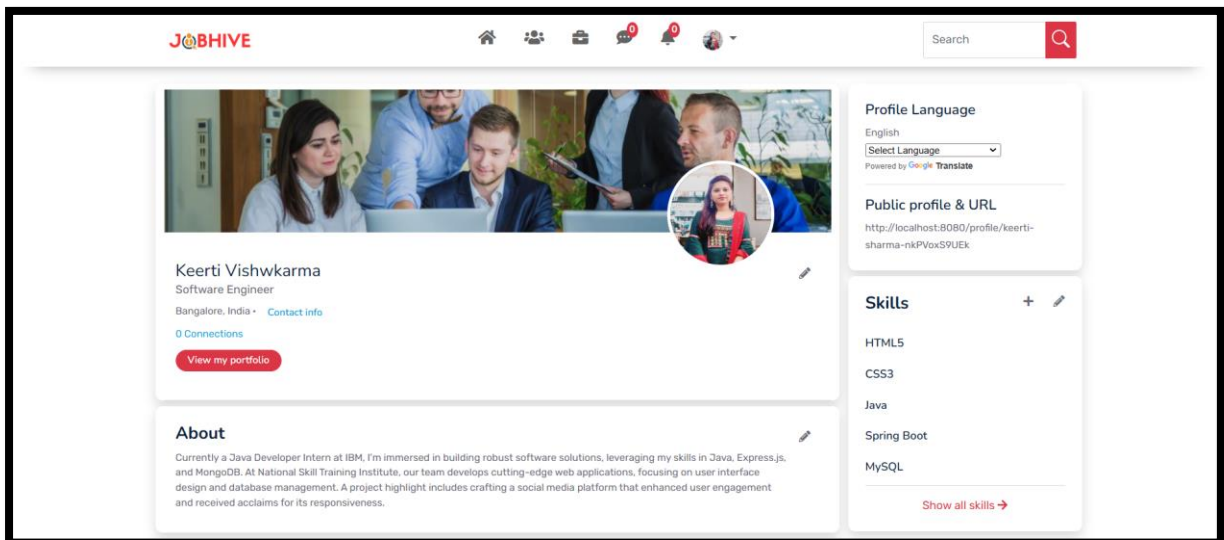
JOBHIVE

0 0

Search

Keerti Vishwkarma
Software Engineer
Bangalore, India • Contact info
0 Connections
View my portfolio

About
Currently a Java Developer Intern at IBM, I'm immersed in building robust software solutions, leveraging my skills in Java, Express.js, and MongoDB. At National Skill Training Institute, our team develops cutting-edge web applications, focusing on user interface design and database management. A project highlight includes crafting a social media platform that enhanced user engagement and received acclaims for its responsiveness.

Profile Language
English
Select Language
Powered by Google Translate

Public profile & URL
http://localhost:8080/profile/keerti-sharma-nkPVoxS9UEk

Skills
HTML5
CSS3
Java
Spring Boot
MySQL
Show all skills →